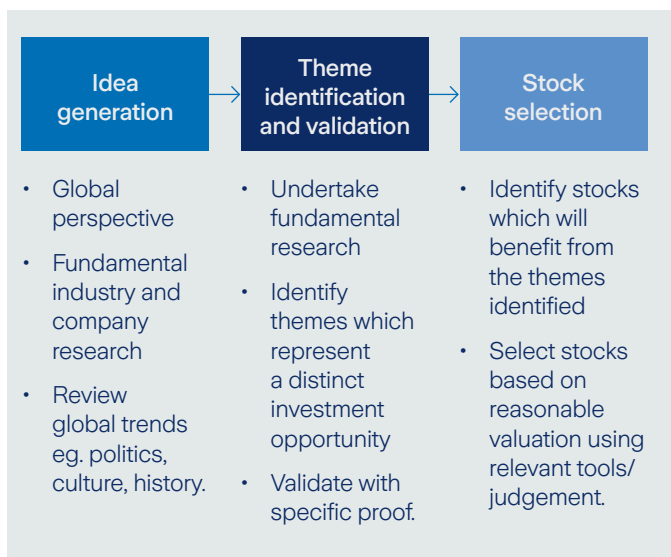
Idea generation

- Global perspective
- Fundamental industry and company research
- Review global trends eg. politics, culture, history.

Theme identification and validation

- Undertake fundamental research
- Identify themes which represent a distinct investment opportunity
- Validate with specific proof.

Stock selection

- Identify stocks which will benefit from the themes identified
- Select stocks based on reasonable valuation using relevant tools/ judgement.